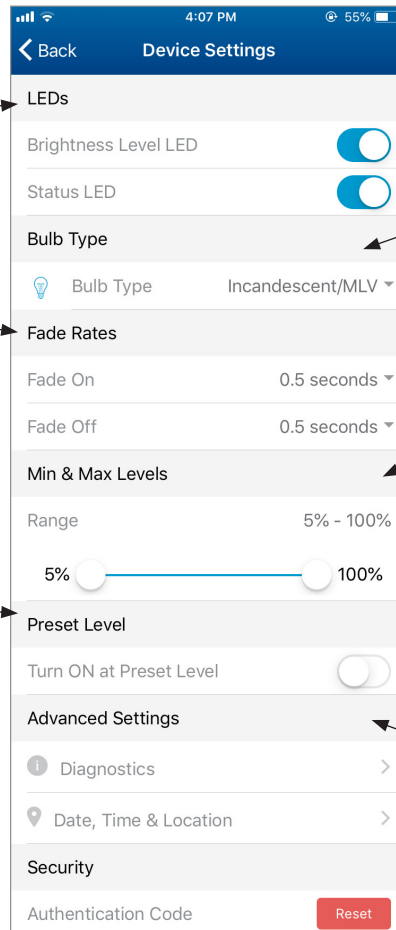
4:07 PM
55%

Back
Device Settings

LEDs
Brightness Level LED
Status LED

Bulb Type
Bulb Type
Incandescent/MLV

Fade Rates
Fade On
0.5 seconds
Fade Off
0.5 seconds

Min & Max Levels
Range
5% - 100%
5%
100%

Preset Level
Turn ON at Preset Level

Advanced Settings
Diagnostics
Date, Time & Location

Security
Authentication Code
Reset